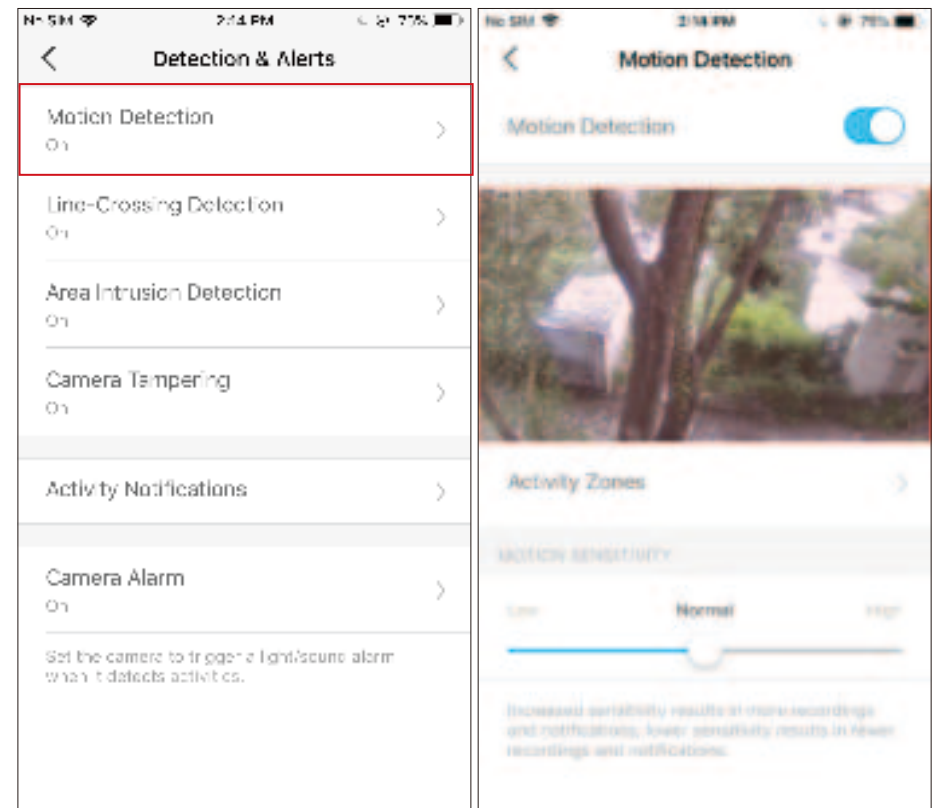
No SIM 2:14 PM 77%

Detection & Alerts

Motion Detection
On

Line-Crossing Detection
On

Area Intrusion Detection
On

Camera Tampering
On

Activity Notifications

Camera Alarm
On

Set the camera to trigger a light/sound alarm when it detects activities.

No SIM 2:14 PM 76%

Motion Detection

Motion Detection

Activity Zones

MOTION SENSITIVITY

Low Normal High

Increased sensitivity results in more recordings and notifications; lower sensitivity results in fewer recordings and notifications.